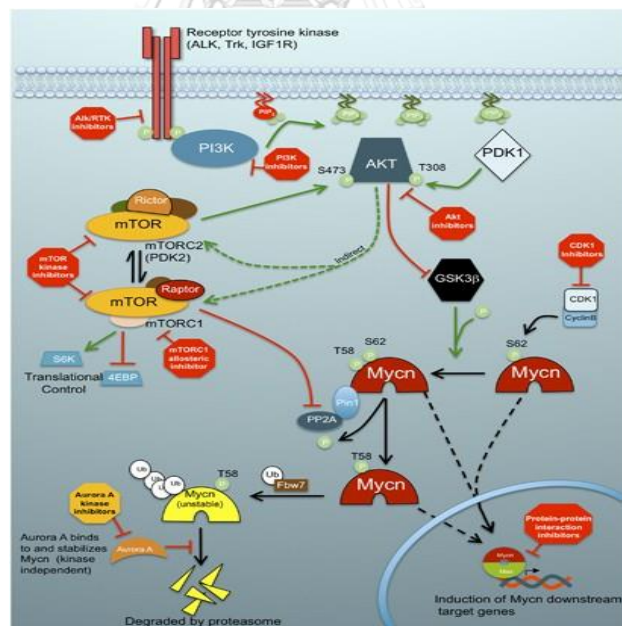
Receptor tyrosine kinase (ALK, Trk, IGF1R)

Alk/RTK inhibitors

P P

PIP

PI3K

PI3K inhibitors

S473

AKT

T308

PDK1

Rictor

mTOR

mTORC2 (PDK2)

Akt inhibitors

Indirect

CDK1 inhibitors

mTOR kinase inhibitors

Raptor

mTOR

mTORC1

GSK3β

CDK1

CyclinB

S6K

Translational Control

4EBP

mTORC1 allosteric inhibitor

T58

S62

S62

Mycn

Mycn

Pin1

PP2A

T58

Ub

Ub

Ub

Ub

Ub

T58

Fbw7

Mycn

Mycn (unstable)

Aurora A kinase inhibitors

Aurora A binds to and stabilizes Mycn (kinase independent)

Aurora A

Protein-protein interaction inhibitors

Mycn

Max

Induction of Mycn downstream target genes

Degraded by proteasome